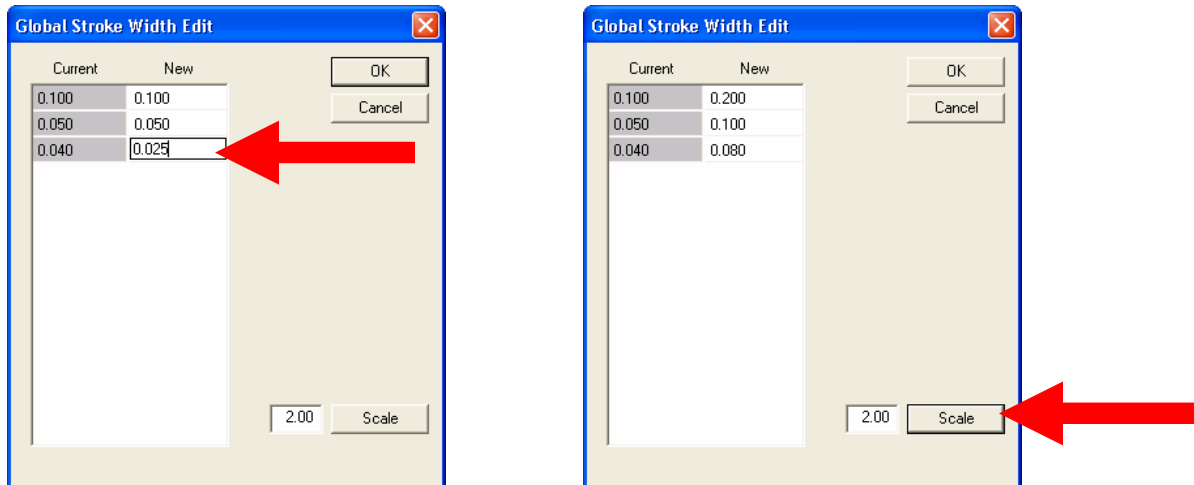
Global Stroke Width Edit

| Current | New |
|---|---|
| 0.100 | 0.100 |
| 0.050 | 0.050 |
| 0.040 | 0.025 |

OK

Cancel

2.00

Scale

Global Stroke Width Edit

| Current | New |
|---|---|
| 0.100 | 0.200 |
| 0.050 | 0.100 |
| 0.040 | 0.080 |

OK

Cancel

2.00

Scale